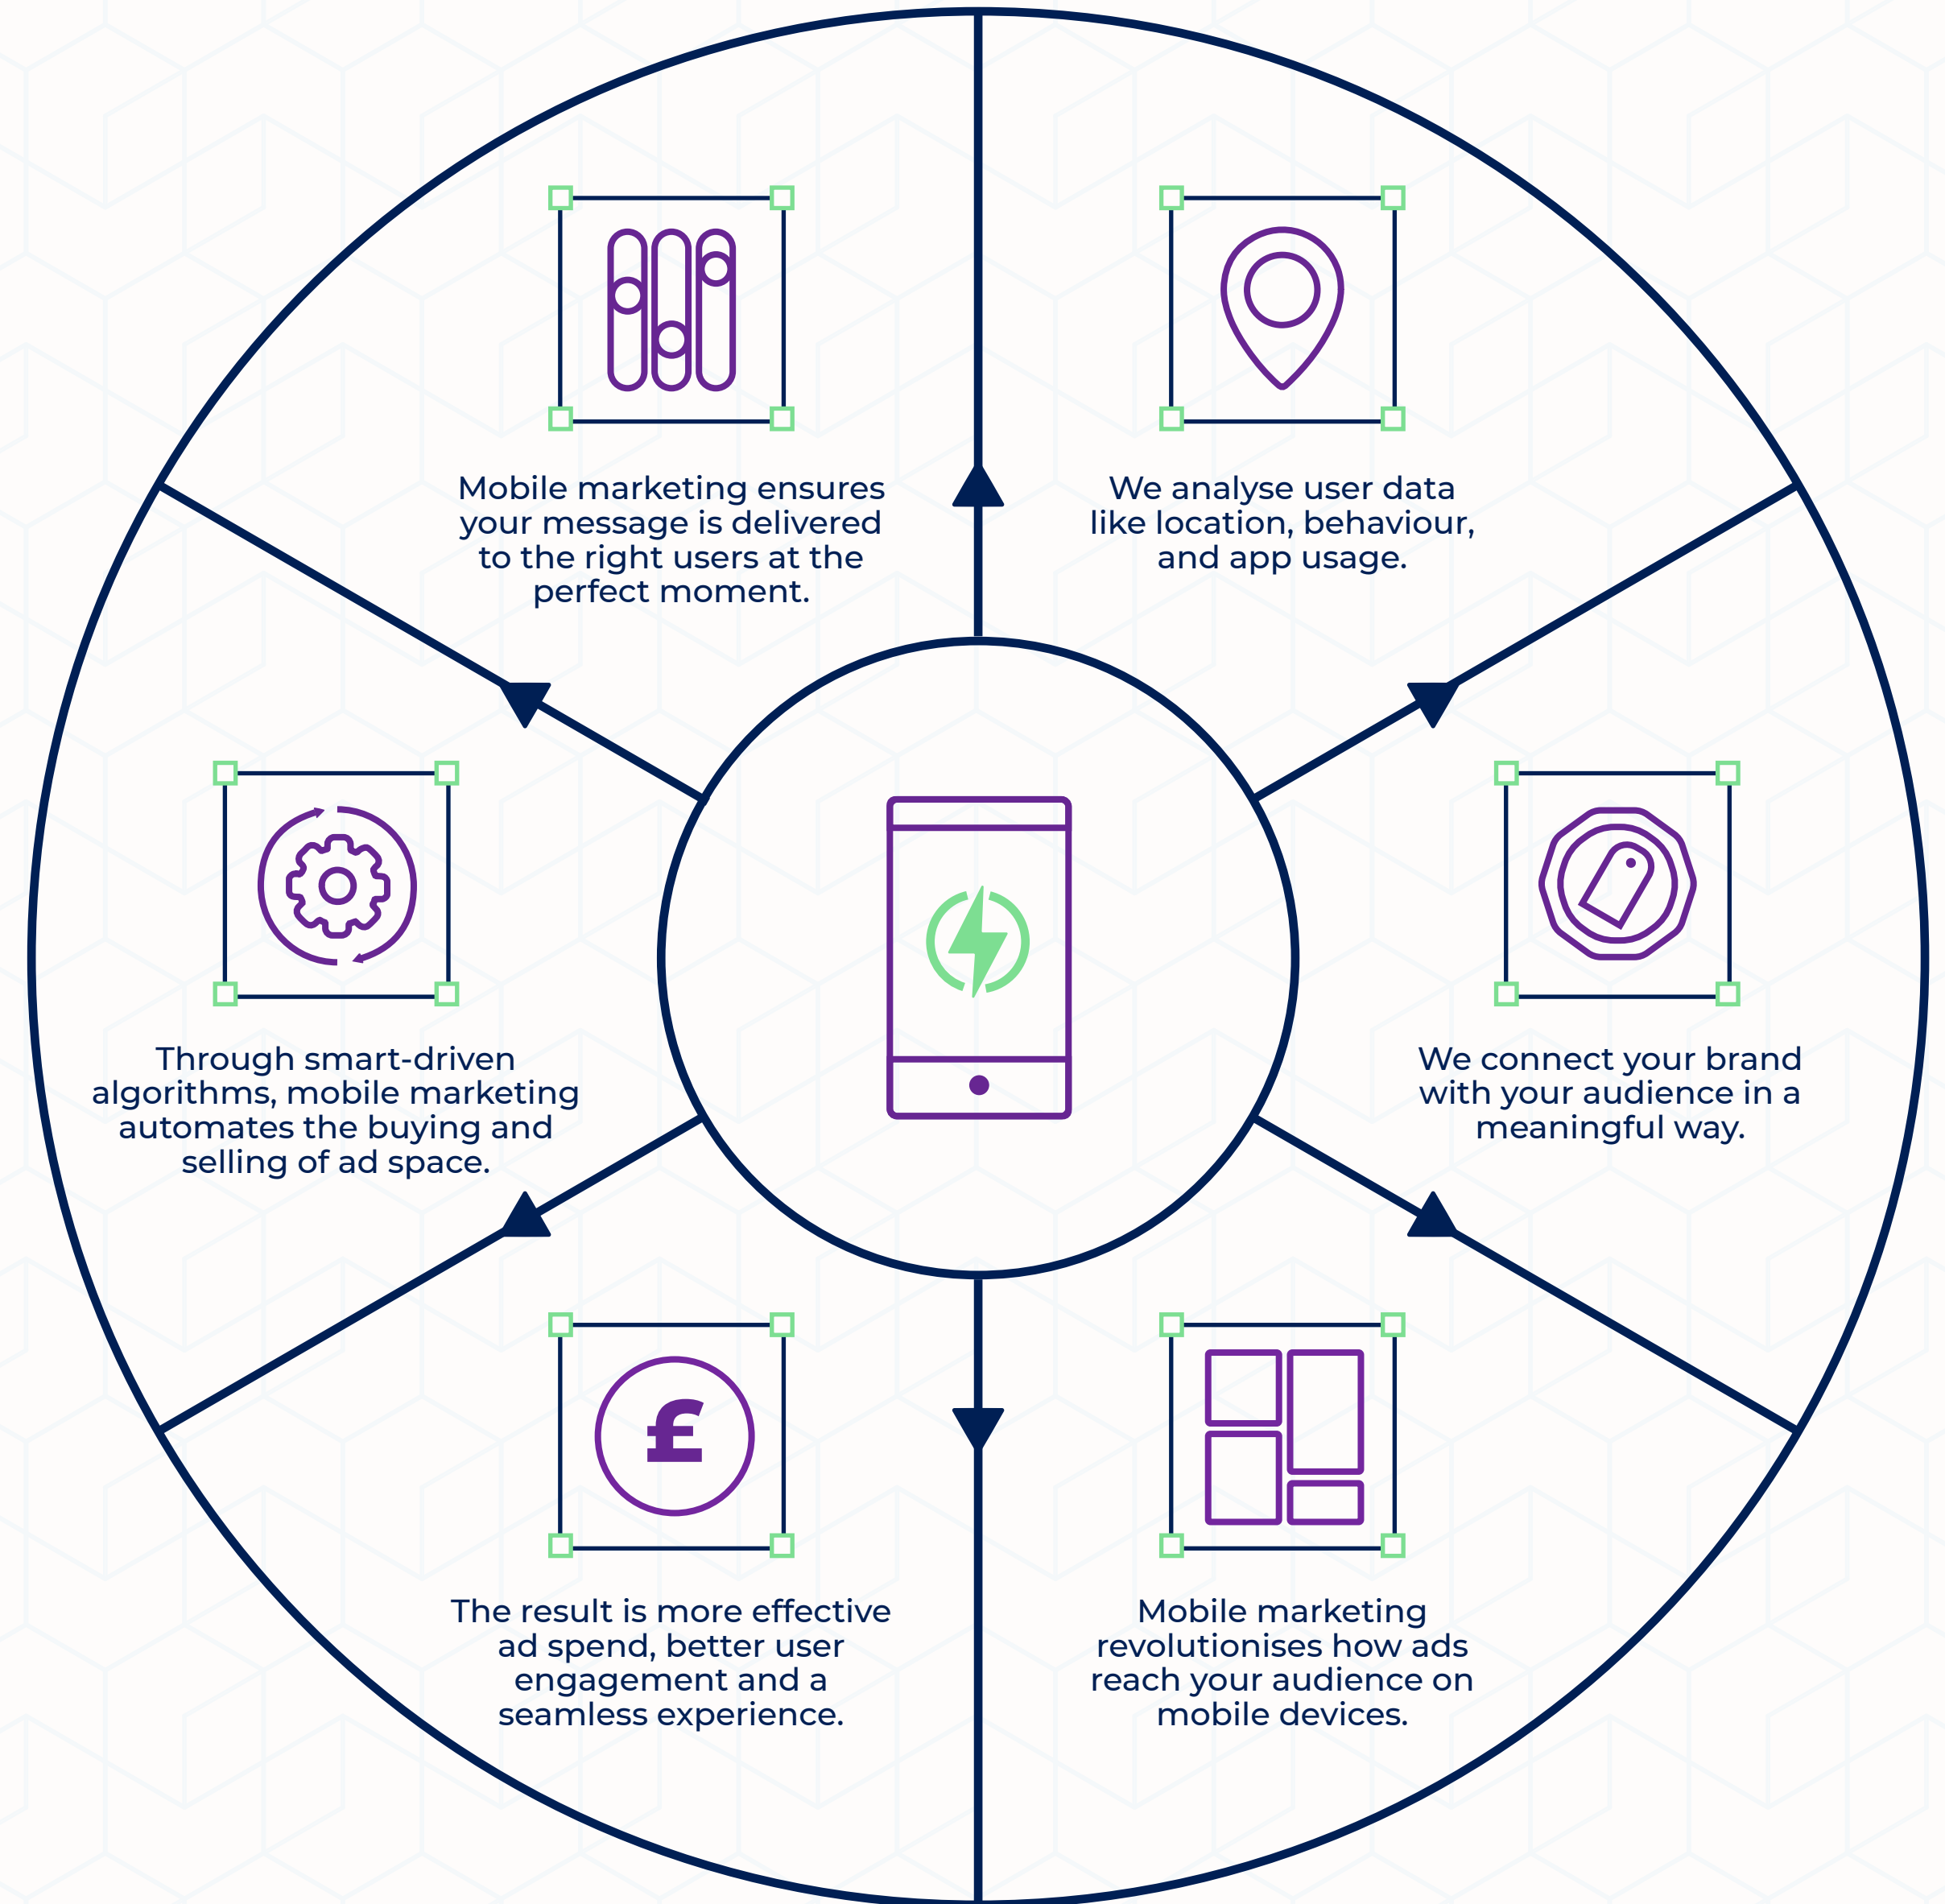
Mobile marketing ensures your message is delivered to the right users at the perfect moment.

We analyse user data like location, behaviour, and app usage.

Through smart-driven algorithms, mobile marketing automates the buying and selling of ad space.

We connect your brand with your audience in a meaningful way.

£

The result is more effective ad spend, better user engagement and a seamless experience.

Mobile marketing revolutionises how ads reach your audience on mobile devices.